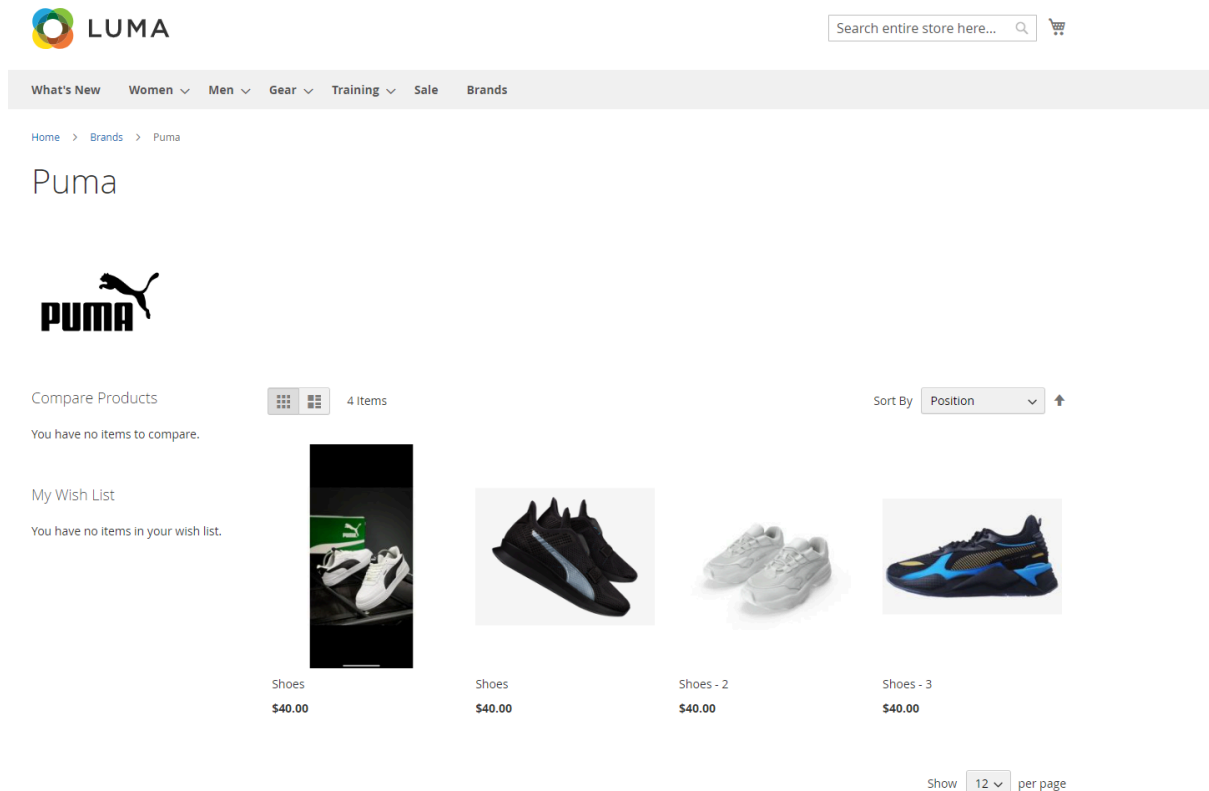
LUMA

Search entire store here...

What's New Women Men Gear Training Sale Brands

Home > Brands > Puma

Puma

PUMA

Compare Products

You have no items to compare.

My Wish List

You have no items in your wish list.

4 Items

Sort By Position

PUMA

Shoes
$40.00

Shoes
$40.00

Shoes - 2
$40.00

Shoes - 3
$40.00

Show 12 per page